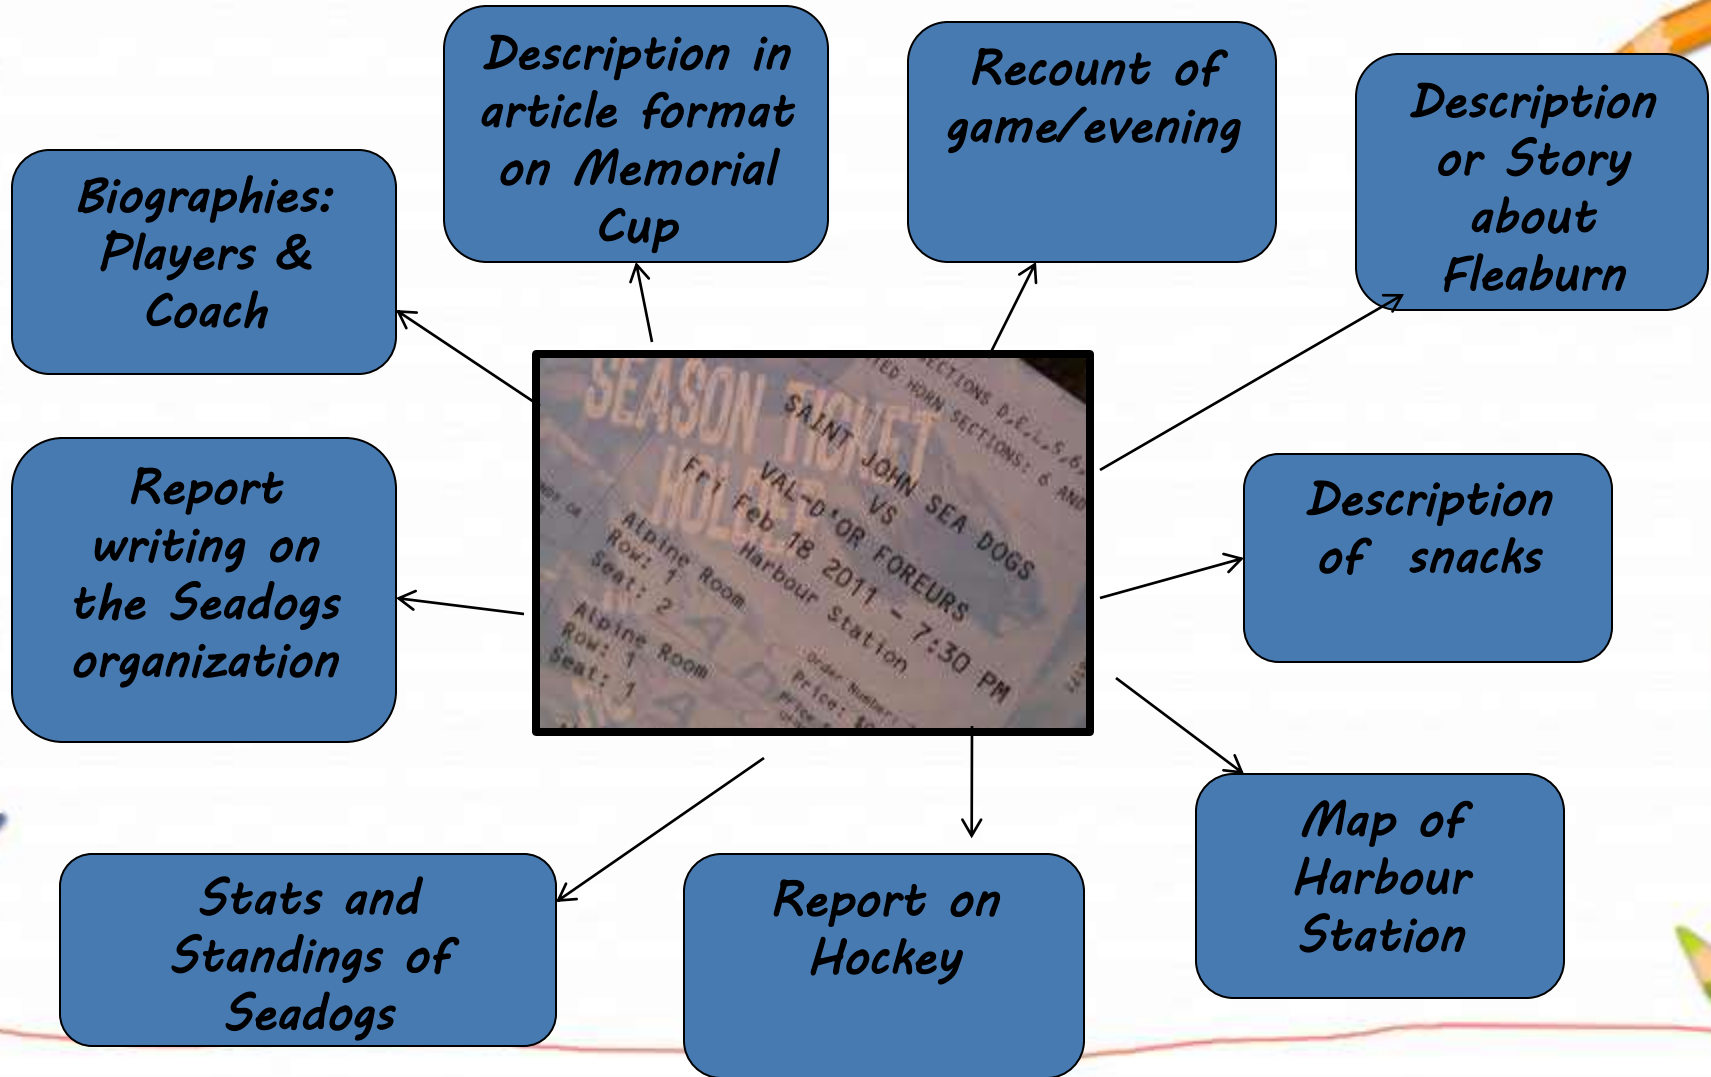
Biographies: Players & Coach

Description in article format on Memorial Cup

Recount of game/evening

Description or Story about Fleaburn

SEASON TICKET HOLDER

SECTIONS D,E,L,5,6,

TED HORN SECTIONS: 6 AND

SAINT JOHN SEA DOGS
VS
VAL-D'OR FOREURS
Fri Feb 18 2011 - 7:30 PM
Harbour Station

Alpine Room
Row: 1
Seat: 2

Alpine Room
Row: 1
Seat: 1

Order Number
Price: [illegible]

Report writing on the Seadogs organization

Description of snacks

Stats and Standings of Seadogs

Report on Hockey

Map of Harbour Station